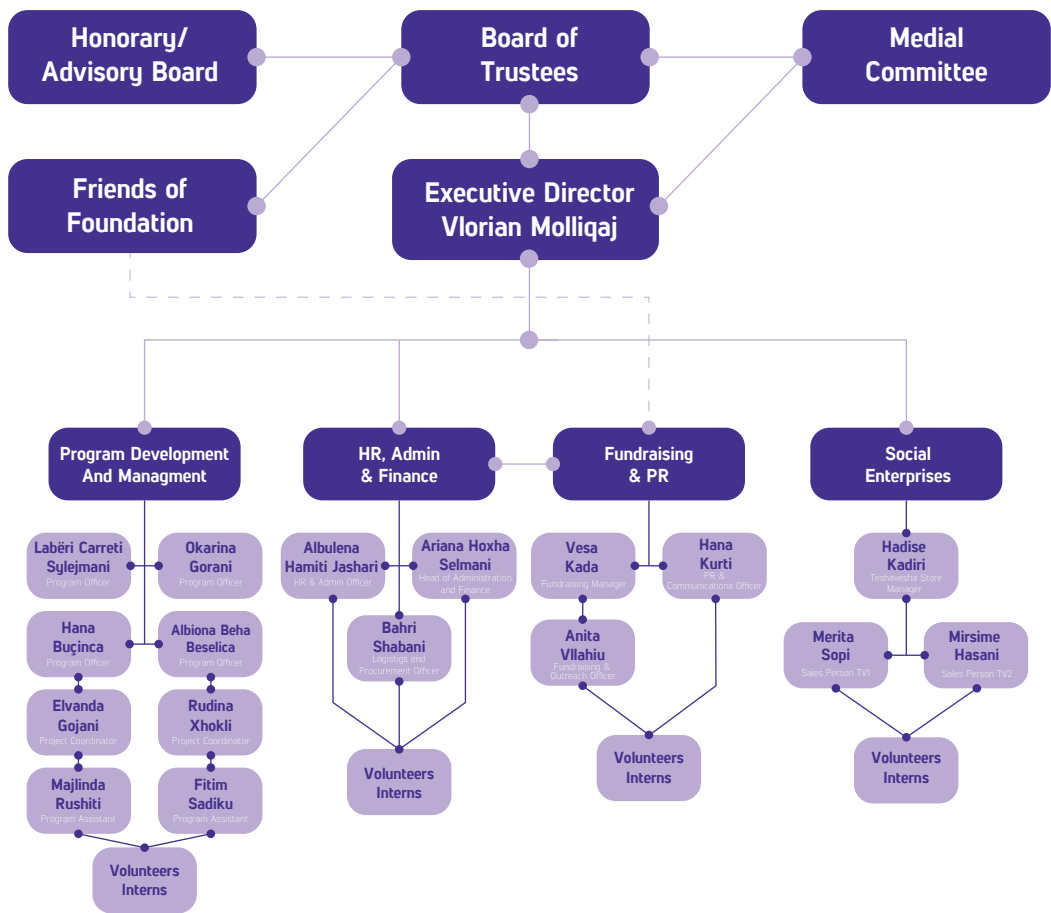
Honorary/ Advisory Board

Board of Trustees

Medial Committee

Friends of Foundation

Executive Director Vlorian Molliqaj

Program Development And Managment

HR, Admin & Finance

Fundraising & PR

Social Enterprises

Labëri Carreti Sylejmani
Program Officer

Okarina Gorani
Program Officer

Hana Buçinca
Program Officer

Albiona Beha Beselica
Program Officer

Elvanda Gojani
Project Coordinator

Rudina Xhokli
Project Coordinator

Majlinda Rushiti
Program Assistant

Fitim Sadiku
Program Assistant

Volunteers Interns

Albulena Hamiti Jashari
HR & Admin Officer

Ariana Hoxha Selmani
Head of Administration and Finance

Bahri Shabani
Logistics and Procurement Officer

Volunteers Interns

Vesa Kada
Fundraising Manager

Hana Kurti
PR & Communications Officer

Anita Vllahiu
Fundraising & Outreach Officer

Volunteers Interns

Hadise Kadiri
Teshavesha Store Manager

Merita Sopi
Sales Person TV1

Mirsime Hasani
Sales Person TV2

Volunteers Interns